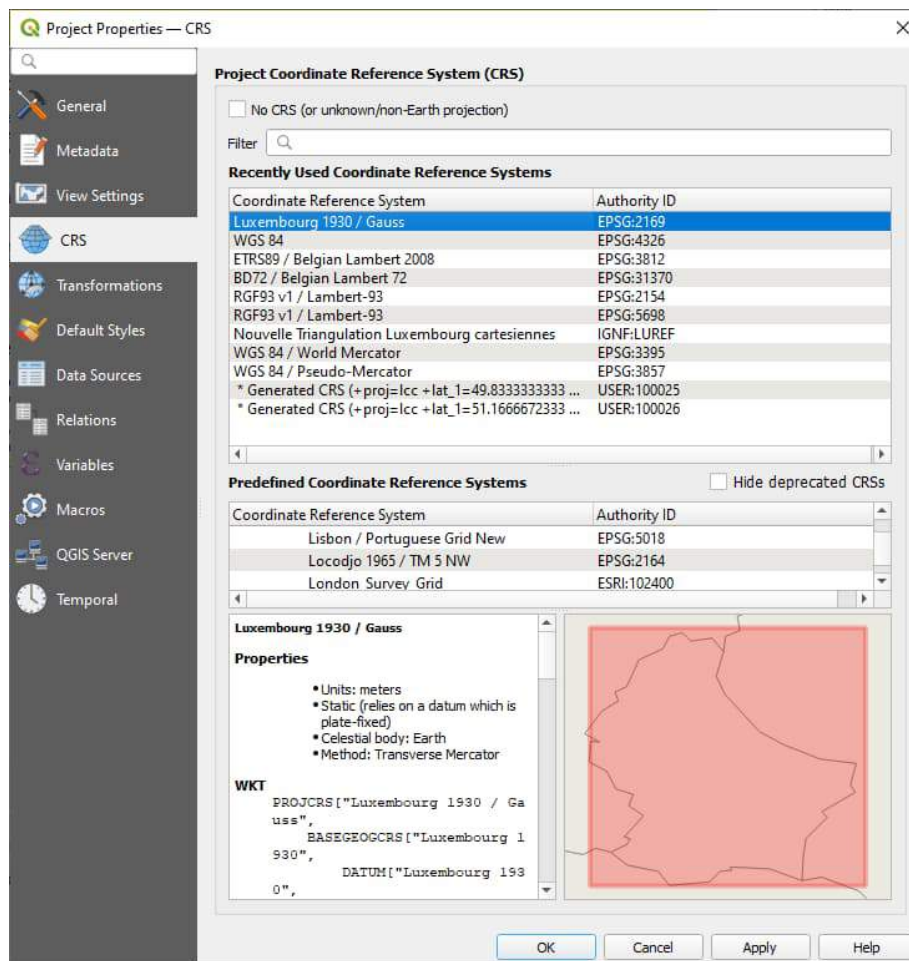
Project Properties — CRS

General
Metadata
View Settings
CRS
Transformations
Default Styles
Data Sources
Relations
Variables
Macros
QGIS Server
Temporal

Project Coordinate Reference System (CRS)

No CRS (or unknown/non-Earth projection)

Filter

Recently Used Coordinate Reference Systems

| Coordinate Reference System | Authority ID |
|---|---|
| Luxembourg 1930 / Gauss | EPSG:2169 |
| WGS 84 | EPSG:4326 |
| ETRS89 / Belgian Lambert 2008 | EPSG:3812 |
| BD72 / Belgian Lambert 72 | EPSG:31370 |
| RGF93 v1 / Lambert-93 | EPSG:2154 |
| RGF93 v1 / Lambert-93 | EPSG:5698 |
| Nouvelle Triangulation Luxembourg cartesiennes | IGNF:LUREF |
| WGS 84 / World Mercator | EPSG:3395 |
| WGS 84 / Pseudo-Mercator | EPSG:3857 |
| * Generated CRS (+proj=lcc +lat_1=49.8333333333 ... | USER:100025 |
| * Generated CRS (+proj=lcc +lat_1=51.1666672333 ... | USER:100026 |

Predefined Coordinate Reference Systems

Hide deprecated CRSs

| Coordinate Reference System | Authority ID |
|---|---|
| Lisbon / Portuguese Grid New | EPSG:5018 |
| Locodjo 1965 / TM 5 NW | EPSG:2164 |
| London Survey Grid | ESRI:102400 |

Luxembourg 1930 / Gauss

Properties

• Units: meters
• Static (relies on a datum which is plate-fixed)
• Celestial body: Earth
• Method: Transverse Mercator

WKT
PROJCRS["Luxembourg 1930 / Gauss",
BASEGEOGCRS["Luxembourg 1930",
DATUM["Luxembourg 1930",

OK
Cancel
Apply
Help